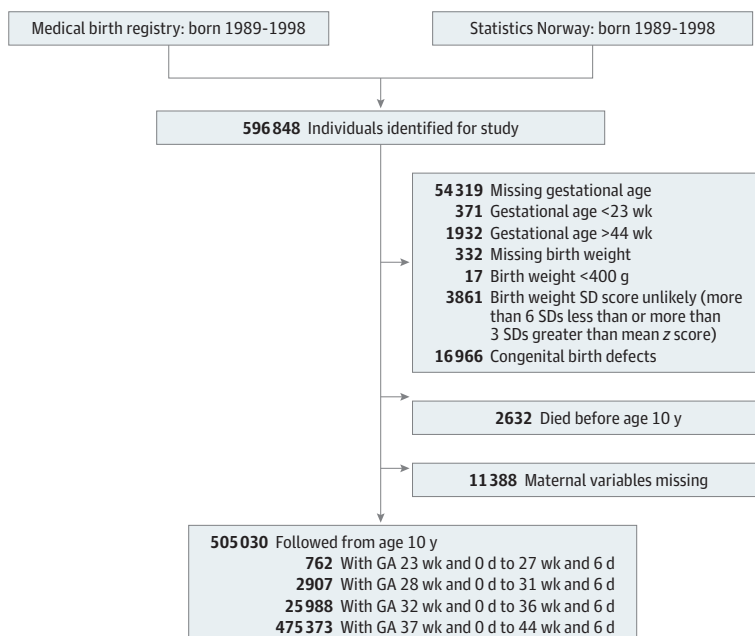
Medical birth registry: born 1989-1998

Statistics Norway: born 1989-1998

**596848** Individuals identified for study

**54319** Missing gestational age
**371** Gestational age <23 wk
**1932** Gestational age >44 wk
**332** Missing birth weight
**17** Birth weight <400 g
**3861** Birth weight SD score unlikely (more than 6 SDs less than or more than 3 SDs greater than mean *z* score)
**16966** Congenital birth defects

**2632** Died before age 10 y

**11388** Maternal variables missing

**505030** Followed from age 10 y
**762** With GA 23 wk and 0 d to 27 wk and 6 d
**2907** With GA 28 wk and 0 d to 31 wk and 6 d
**25988** With GA 32 wk and 0 d to 36 wk and 6 d
**475373** With GA 37 wk and 0 d to 44 wk and 6 d